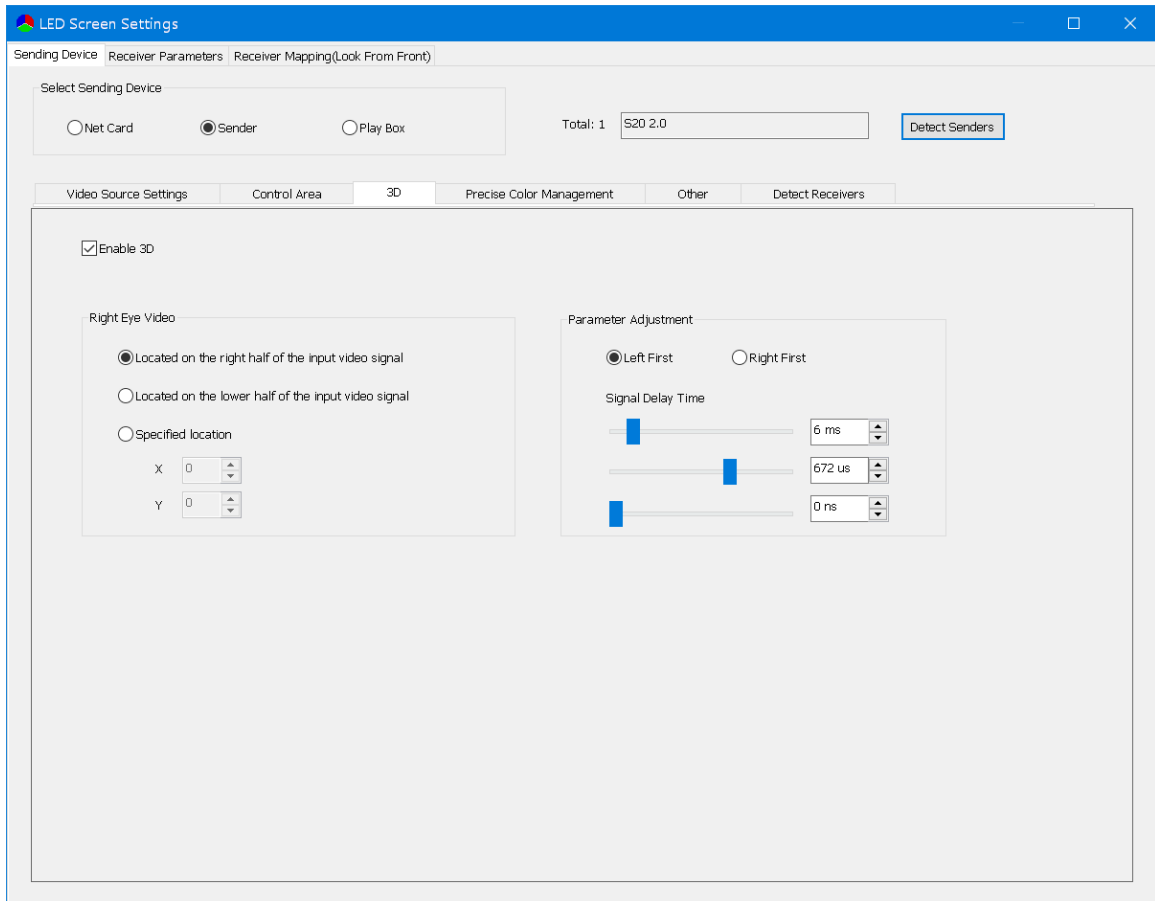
LED Screen Settings

Sending Device | Receiver Parameters | Receiver Mapping(Look From Front)

Select Sending Device

Net Card
Sender
Play Box

Total: 1
S20 2.0
Detect Senders

Video Source Settings | Control Area | 3D | Precise Color Management | Other | Detect Receivers

Enable 3D

Right Eye Video

Located on the right half of the input video signal
Located on the lower half of the input video signal
Specified location
X 0
Y 0

Parameter Adjustment

Left First
Right First

Signal Delay Time

6 ms
672 us
0 ns